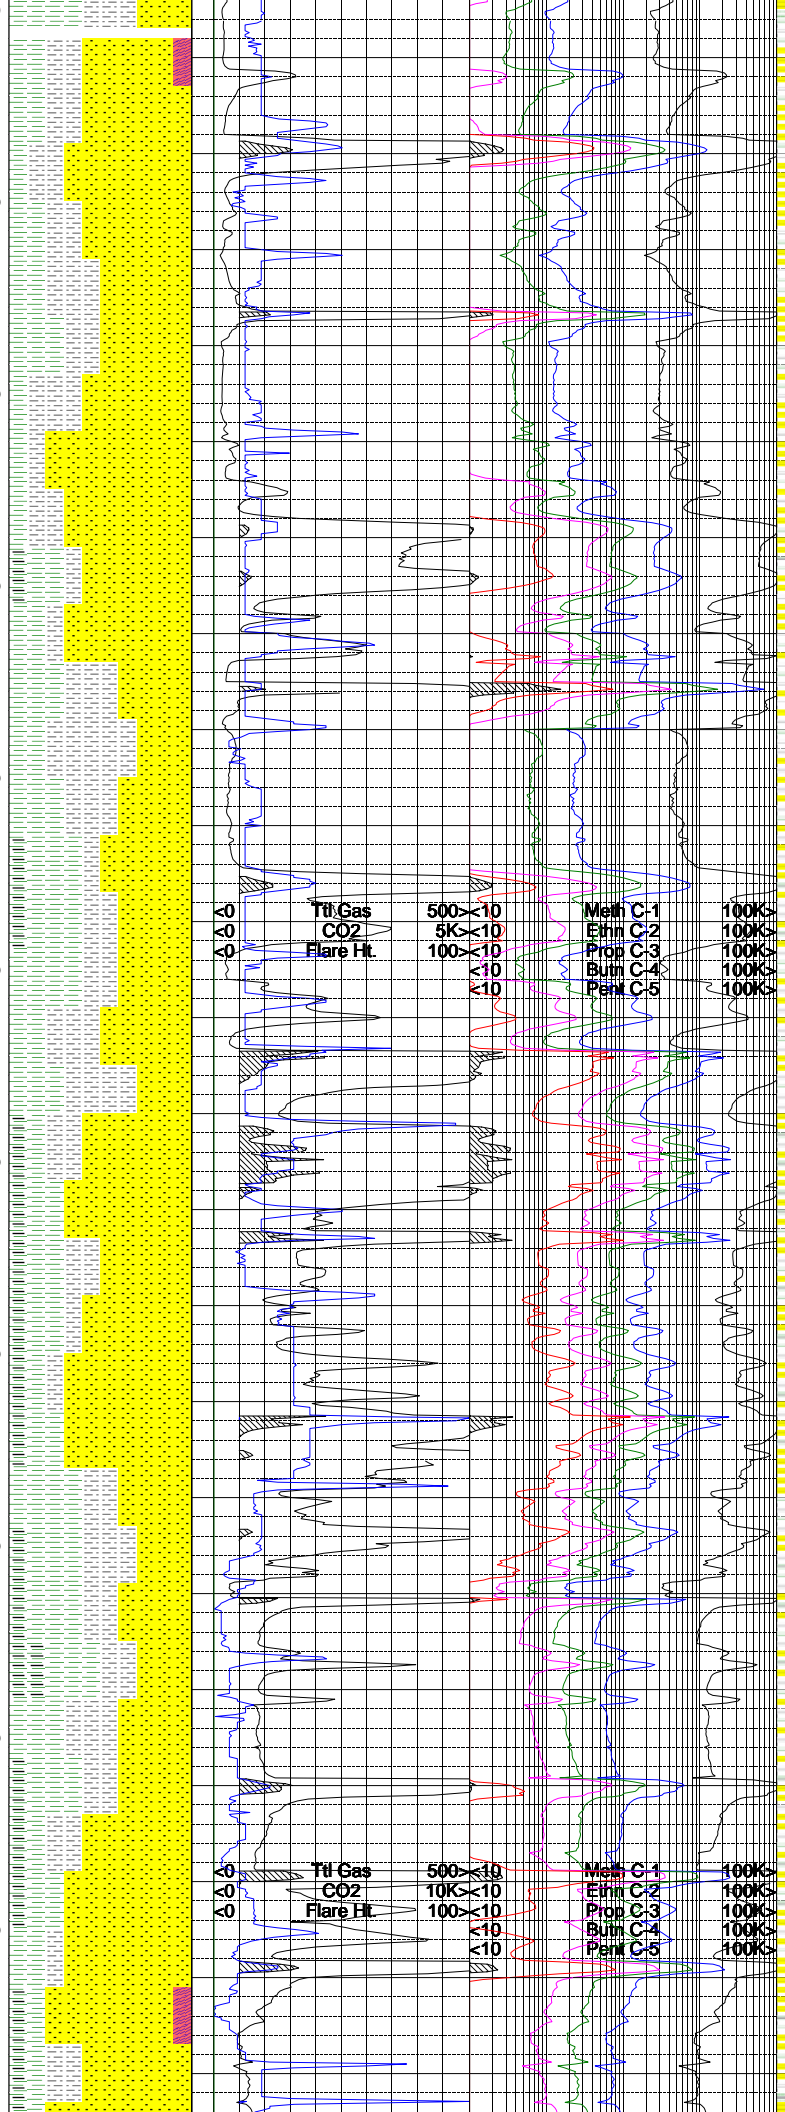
<0 Ttl Gas 500> <10 Meth C-1 100K>
<0 CO2 5K> <10 Ethn C-2 100K>
<0 Flare Ht. 100> <10 Prop C-3 100K>
<10 Butn C-4 100K>
<10 Pent C-5 100K>

<0 Ttl Gas 500> <10 Meth C-1 100K>
<0 CO2 10K> <10 Ethn C-2 100K>
<0 Flare Ht. 100> <10 Prop C-3 100K>
<10 Butn C-4 100K>
<10 Pent C-5 100K>